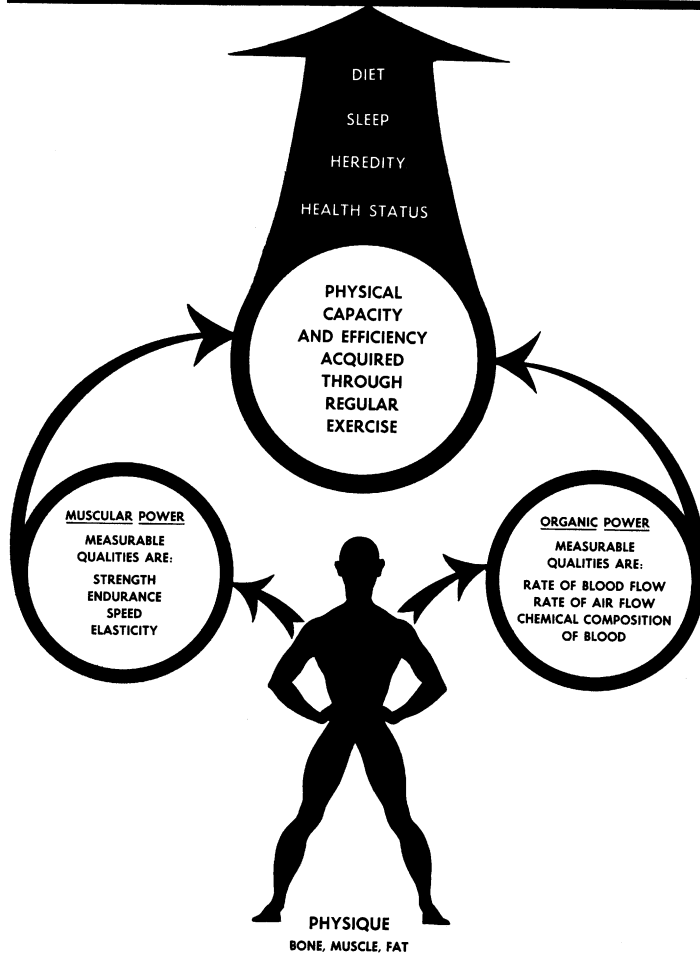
DIET

SLEEP

HEREDITY

HEALTH STATUS

PHYSICAL CAPACITY AND EFFICIENCY ACQUIRED THROUGH REGULAR EXERCISE

MUSCULAR POWER

MEASURABLE QUALITIES ARE:

STRENGTH
ENDURANCE
SPEED
ELASTICITY

ORGANIC POWER

MEASURABLE QUALITIES ARE:

RATE OF BLOOD FLOW
RATE OF AIR FLOW
CHEMICAL COMPOSITION OF BLOOD

PHYSIQUE

BONE, MUSCLE, FAT